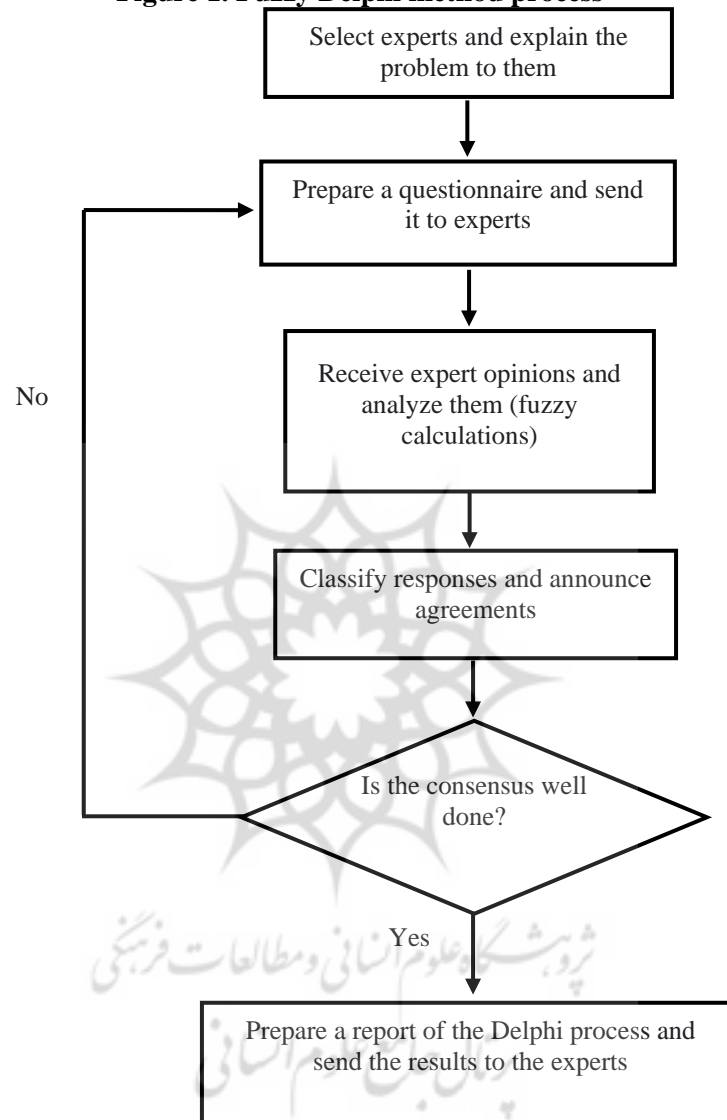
Figure 1. Fuzzy Delphi method process

Select experts and explain the problem to them

Prepare a questionnaire and send it to experts

No

Receive expert opinions and analyze them (fuzzy calculations)

Classify responses and announce agreements

Is the consensus well done?

Yes

پژوهشگاه علوم انسانی و مطالعات فرهنگی

Prepare a report of the Delphi process and send the results to the experts

پرتال جامع علوم انسانی